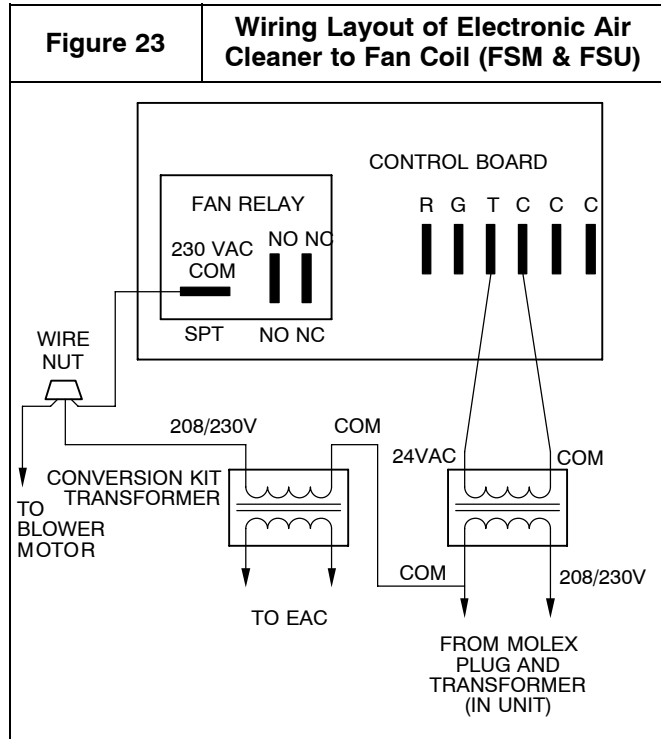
| Figure 23 | Wiring Layout of Electronic Air Cleaner to Fan Coil (FSM & FSU) |
|---|---|

CONTROL BOARD

FAN RELAY

R G T C C C

230 VAC COM

NO NC

SPT

NO NC

WIRE NUT

208/230V

COM

24VAC

COM

CONVERSION KIT TRANSFORMER

TO BLOWER MOTOR

COM

208/230V

TO EAC

FROM MOLEX PLUG AND TRANSFORMER (IN UNIT)